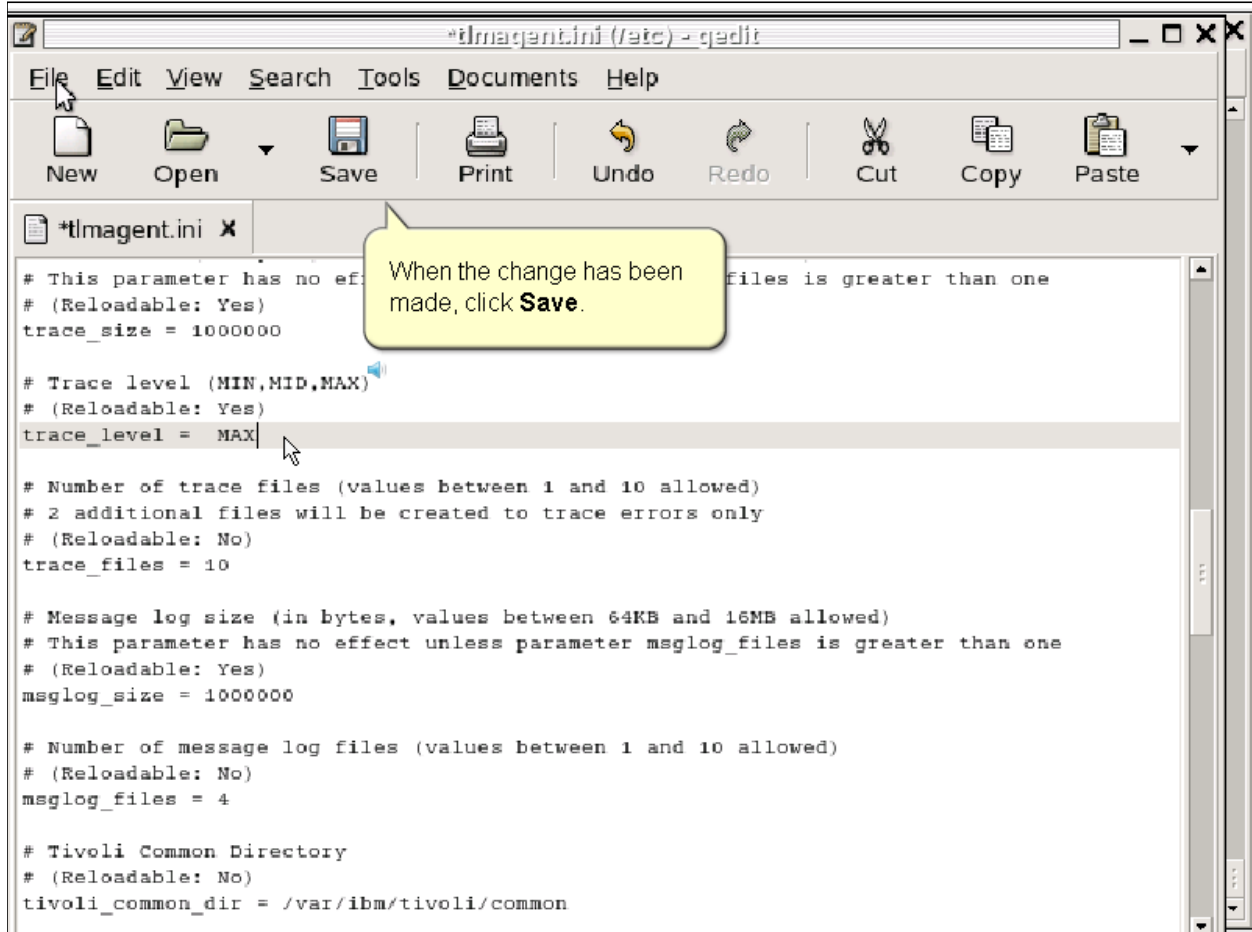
*tlmagent.ini (/etc) - gedit

File Edit View Search Tools Documents Help

New Open Save Print Undo Redo Cut Copy Paste

*tlmagent.ini

# This parameter has no ef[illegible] files is greater than one
# (Reloadable: Yes)
trace_size = 1000000

When the change has been made, click **Save**.

# Trace level (MIN,MID,MAX)
# (Reloadable: Yes)
trace_level = MAX

# Number of trace files (values between 1 and 10 allowed)
# 2 additional files will be created to trace errors only
# (Reloadable: No)
trace_files = 10

# Message log size (in bytes, values between 64KB and 16MB allowed)
# This parameter has no effect unless parameter msglog_files is greater than one
# (Reloadable: Yes)
msglog_size = 1000000

# Number of message log files (values between 1 and 10 allowed)
# (Reloadable: No)
msglog_files = 4

# Tivoli Common Directory
# (Reloadable: No)
tivoli_common_dir = /var/ibm/tivoli/common